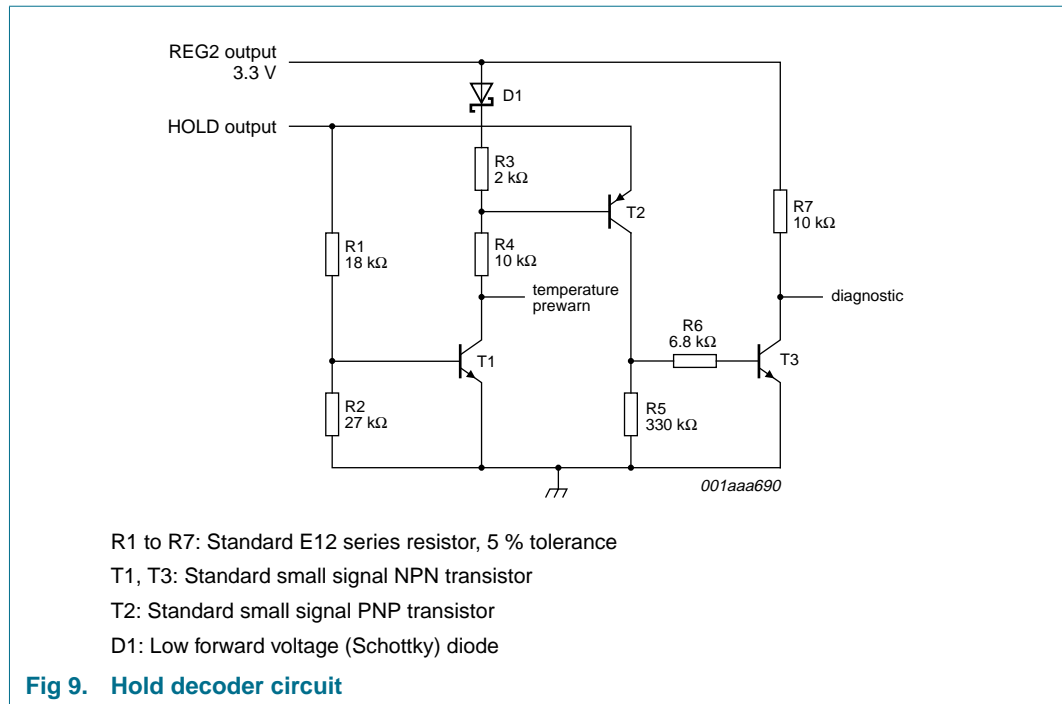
REG2 output
3.3 V

D1

HOLD output

R3
2 kΩ

T2

R7
10 kΩ

R1
18 kΩ

R4
10 kΩ

temperature
prewarn

diagnostic

R6
6.8 kΩ

T1

T3

R2
27 kΩ

R5
330 kΩ

001aaa690

R1 to R7: Standard E12 series resistor, 5 % tolerance

T1, T3: Standard small signal NPN transistor

T2: Standard small signal PNP transistor

D1: Low forward voltage (Schottky) diode

Fig 9. Hold decoder circuit